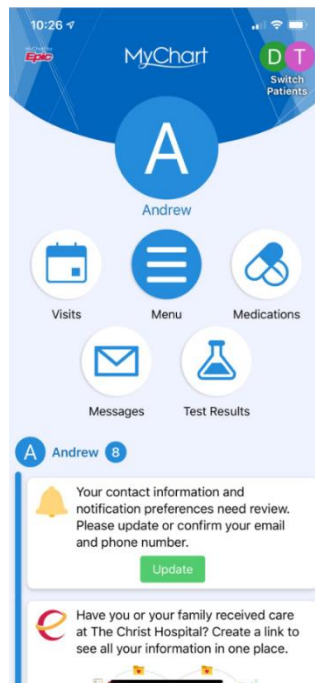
10:26

MyChart by Epic

MyChart

D T
Switch Patients

A
Andrew

Visits

Menu

Medications

Messages

Test Results

A Andrew 8

Your contact information and notification preferences need review. Please update or confirm your email and phone number.

Update

Have you or your family received care at The Christ Hospital? Create a link to see all your information in one place.